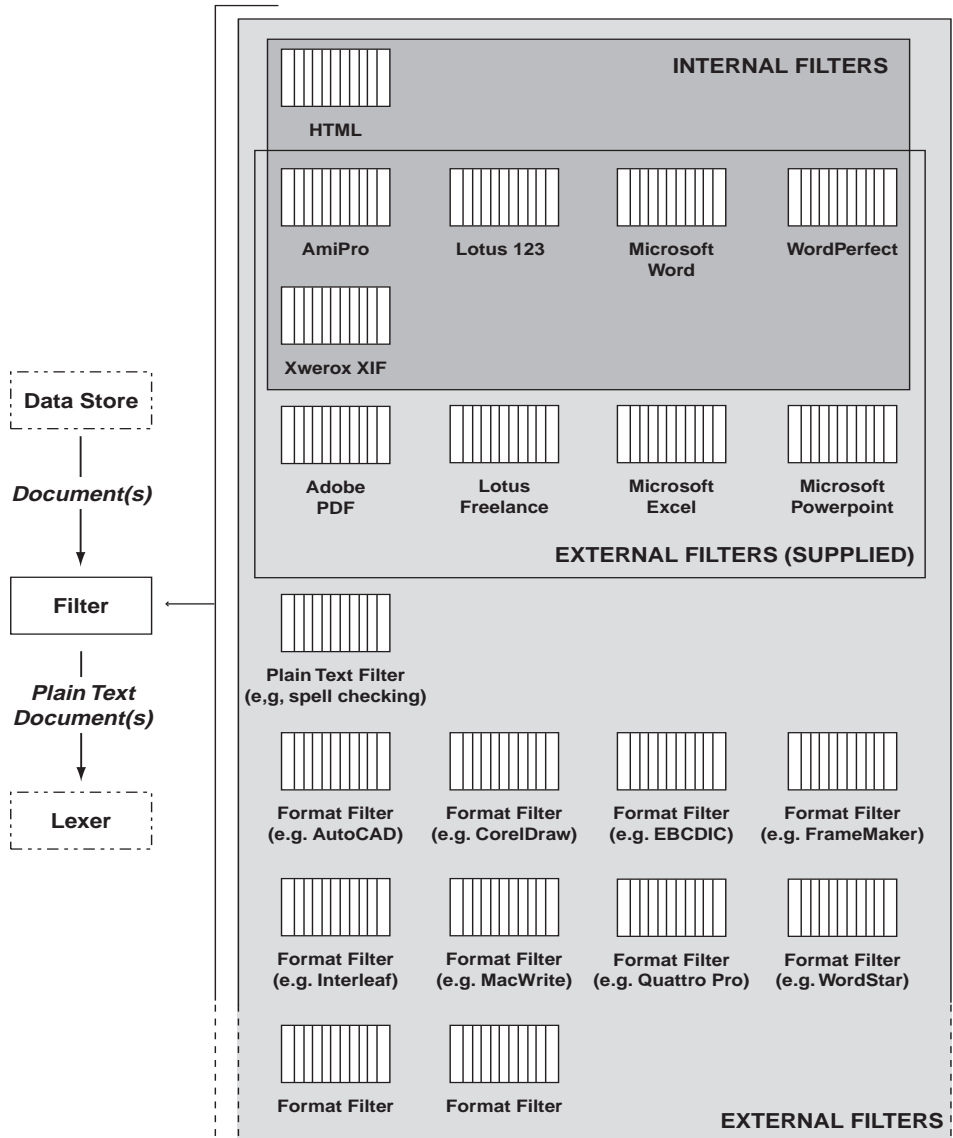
Data Store

Document(s)

Filter

Plain Text Document(s)

Lexer

INTERNAL FILTERS

HTML

AmiPro

Lotus 123

Microsoft Word

WordPerfect

Xwerox XIF

Adobe PDF

Lotus Freelance

Microsoft Excel

Microsoft Powerpoint

EXTERNAL FILTERS (SUPPLIED)

Plain Text Filter (e,g, spell checking)

Format Filter (e.g. AutoCAD)

Format Filter (e.g. CorelDraw)

Format Filter (e.g. EBCDIC)

Format Filter (e.g. FrameMaker)

Format Filter (e.g. Interleaf)

Format Filter (e.g. MacWrite)

Format Filter (e.g. Quattro Pro)

Format Filter (e.g. WordStar)

Format Filter

Format Filter

EXTERNAL FILTERS